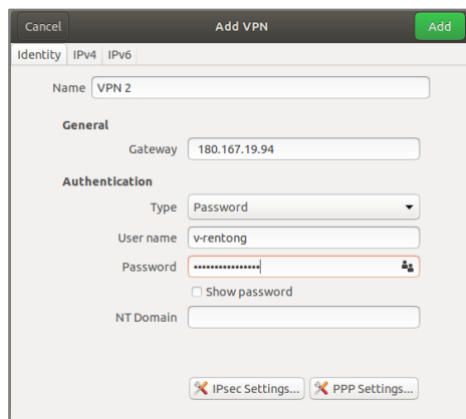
Cancel
Add VPN
Add

Identity IPv4 IPv6

Name VPN 2

General

Gateway 180.167.19.94

Authentication

Type Password

User name v-rentong

Password ••••••••••••••••

Show password

NT Domain

IPsec Settings... PPP Settings...